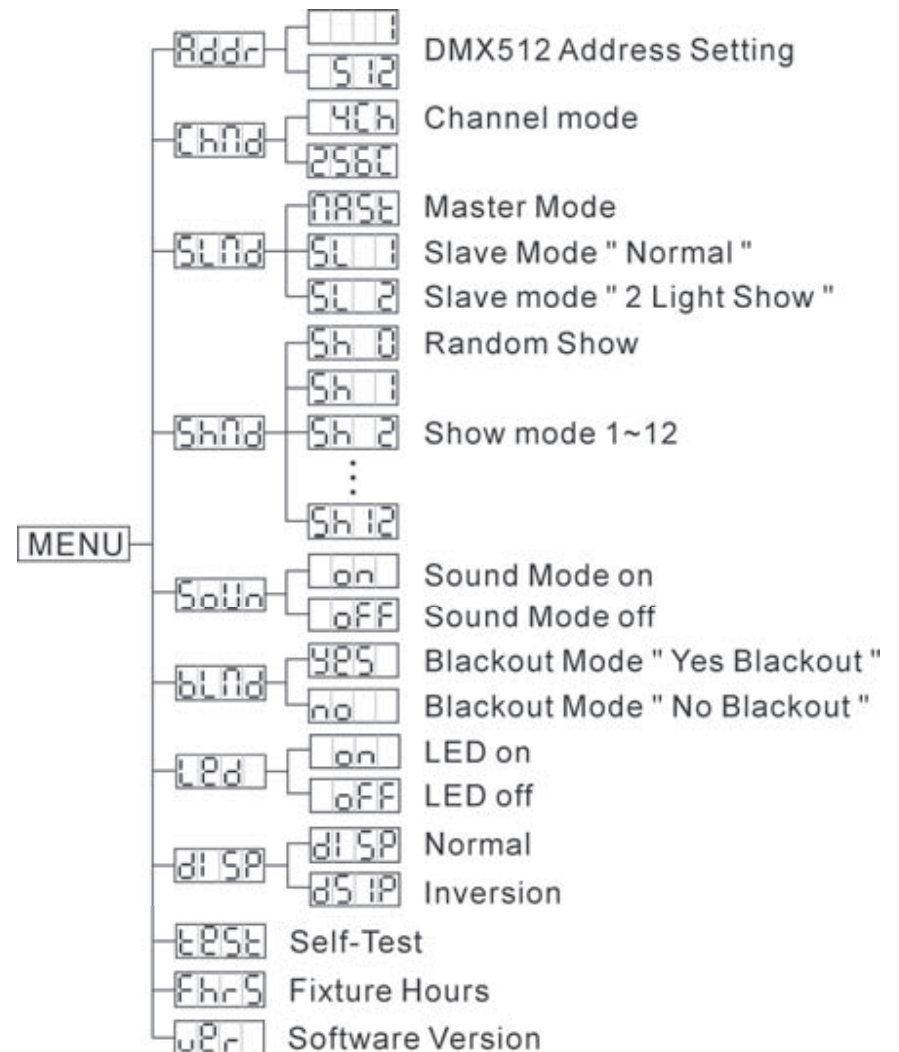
MENU

Addr
1
512
DMX512 Address Setting

ChNd
4Ch
256C
Channel mode

SLNd
NASt
Master Mode
SL 1
Slave Mode " Normal "
SL 2
Slave mode " 2 Light Show "

ShNd
Sh 0
Random Show
Sh 1
Sh 2
Show mode 1~12
⋮
Sh 12

SoUn
on
Sound Mode on
oFF
Sound Mode off

bLNd
YES
Blackout Mode " Yes Blackout "
no
Blackout Mode " No Blackout "

LEd
on
LED on
oFF
LED off

dISP
dISP
Normal
dSIP
Inversion

tESt
Self-Test

FhrS
Fixture Hours

uEr
Software Version